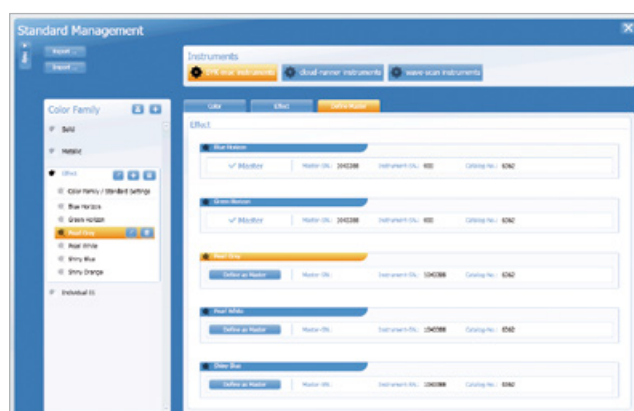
Standard Management

Import ...

Export ...

Instruments

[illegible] instruments

cloud-runner instruments

wave-scan instruments

Color Family

Solid

Metallic

Effect

Color Family / Standard Settings

Blue Horizon

Green Horizon

Pearl Grey

Pearl White

Shiny Blue

Shiny Orange

Individual (0)

Color

Effect

Define Master

Effect

Blue Horizon

✓ Master

Master-SN.: 1042388

Instrument-SN.: 400

Catalog No.: 6362

Green Horizon

✓ Master

Master-SN.: 1042388

Instrument-SN.: 400

Catalog No.: 6362

Pearl Grey

Define as Master

Master-SN.:

Instrument-SN.: 1040388

Catalog No.: 6362

Pearl White

Define as Master

Master-SN.:

Instrument-SN.: 1040388

Catalog No.: 6362

Shiny Blue

Define as Master

Master-SN.:

Instrument-SN.: 1040388

Catalog No.: 6362